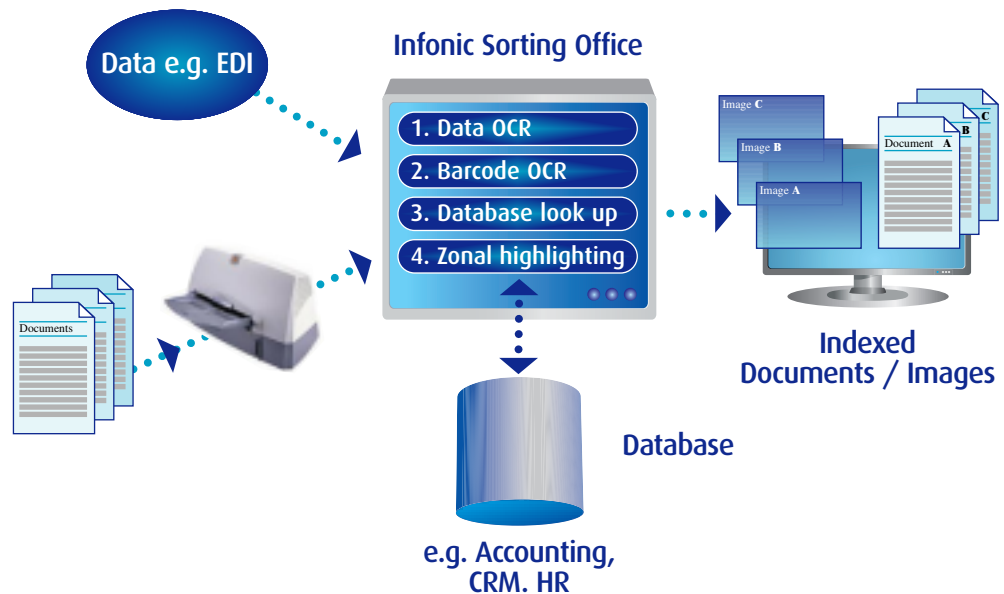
Data e.g. EDI

Infonic Sorting Office

1. Data OCR

2. Barcode OCR

3. Database look up

4. Zonal highlighting

Image C

Image B

Image A

Document A

B

C

Indexed Documents / Images

Documents

Database

e.g. Accounting, CRM. HR